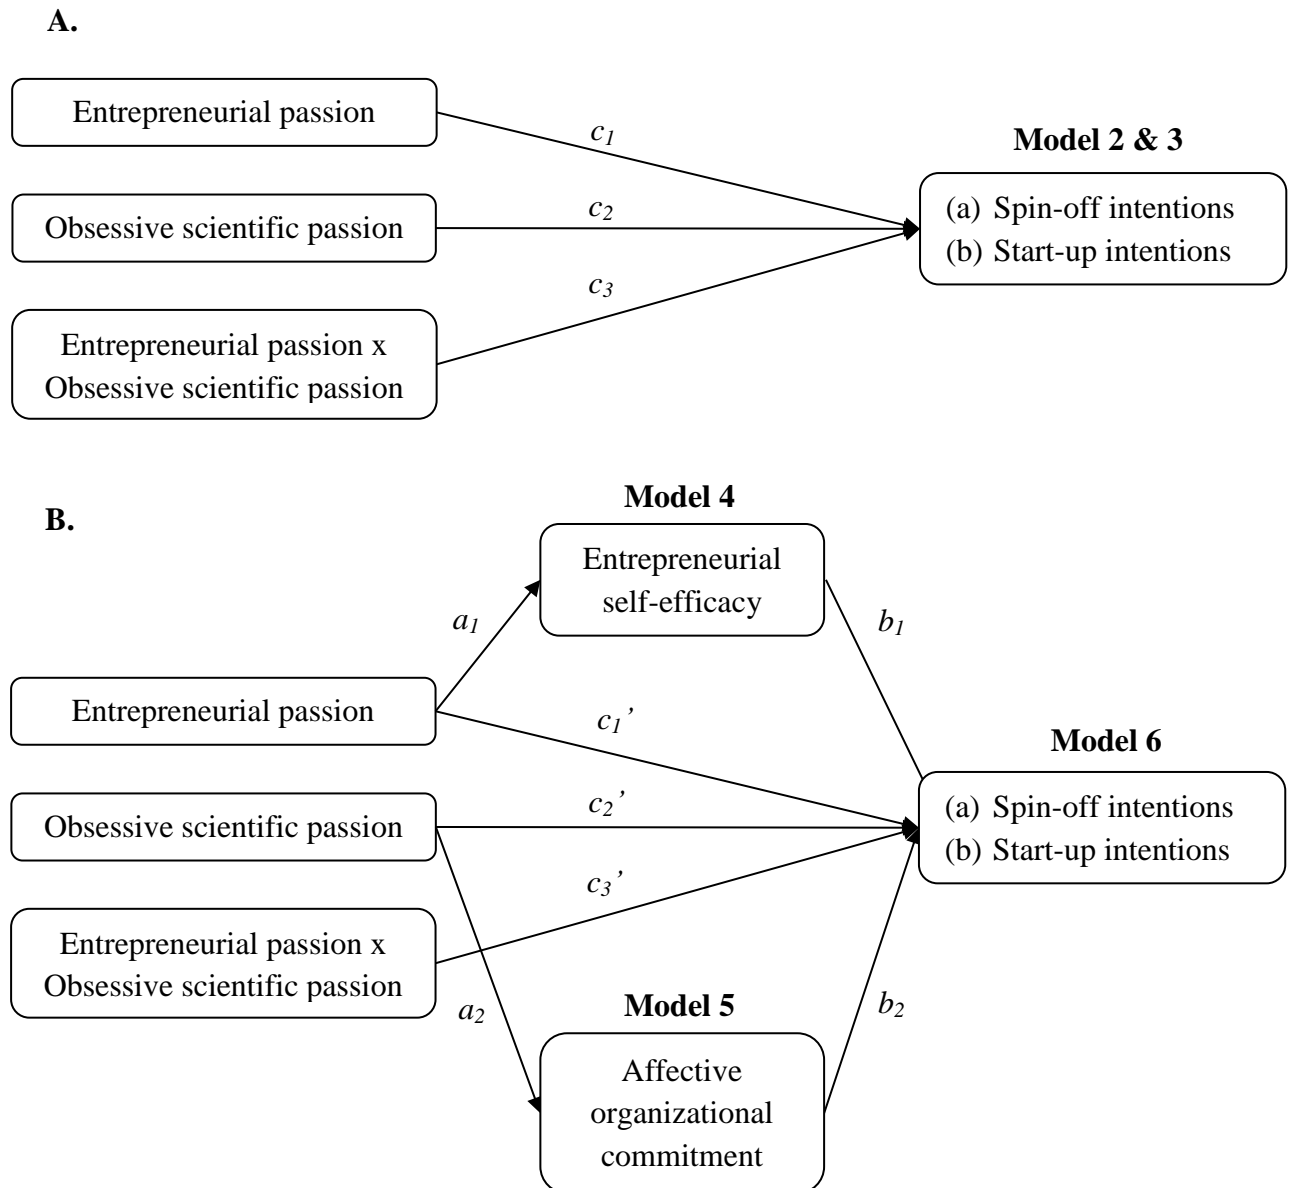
A.

Entrepreneurial passion

$c_1$

Model 2 & 3

Obsessive scientific passion

$c_2$

(a) Spin-off intentions
(b) Start-up intentions

$c_3$

Entrepreneurial passion x Obsessive scientific passion

B.

Model 4

Entrepreneurial self-efficacy

$a_1$

$b_1$

Entrepreneurial passion

$c_1'$

Model 6

Obsessive scientific passion

$c_2'$

(a) Spin-off intentions
(b) Start-up intentions

$c_3'$

Entrepreneurial passion x Obsessive scientific passion

$a_2$

Model 5

$b_2$

Affective organizational commitment